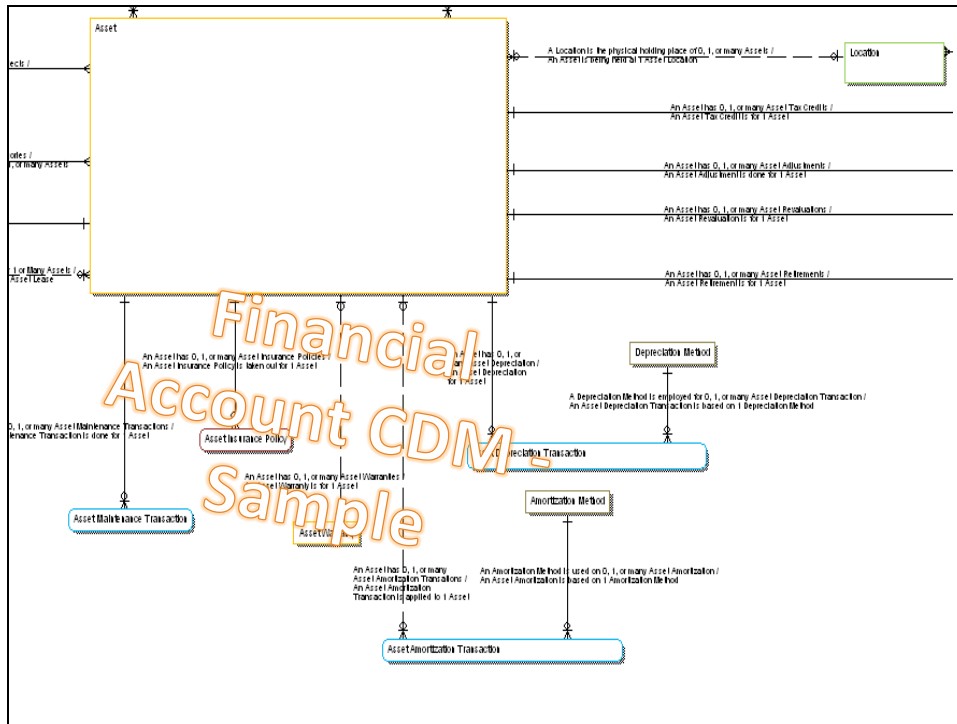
Asset

ects /

ories /
, or many Assets

, or Many Assets /
Asset Lease

A Location is the physical holding place of 0, 1, or many Assets /
An Asset is being held at 1 Asset Location

Location

An Asset has 0, 1, or many Asset Tax Credits /
An Asset Tax Credit is for 1 Asset

An Asset has 0, 1, or many Asset Adjustments /
An Asset Adjustment is done for 1 Asset

An Asset has 0, 1, or many Asset Revaluations /
An Asset Revaluation is for 1 Asset

An Asset has 0, 1, or many Asset Retirements /
An Asset Retirement is for 1 Asset

Financial Account CDM - Sample

An Asset has 0, 1, or many Asset Insurance Policies /
An Asset Insurance Policy is taken out for 1 Asset

An Asset has 0, 1, or
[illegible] Asset Depreciation /
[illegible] Asset Depreciation
for 1 Asset

Depreciation Method

A Depreciation Method is employed for 0, 1, or many Asset Depreciation Transaction /
An Asset Depreciation Transaction is based on 1 Depreciation Method

0, 1, or many Asset Maintenance Transactions /
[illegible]enance Transaction is done for 1 Asset

Asset Insurance Policy

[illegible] Depreciation Transaction

An Asset has 0, 1, or many Asset Warranties /
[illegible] Asset Warranty is for 1 Asset

Amortization Method

Asset Maintenance Transaction

Asset W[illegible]

An Asset has 0, 1, or many
Asset Amortization Transations /
An Asset Amortization
Transaction is applied to 1 Asset

An Amortization Method is used on 0, 1, or many Asset Amortization /
An Asset Amortization is based on 1 Amortization Method

Asset Amortization Transaction